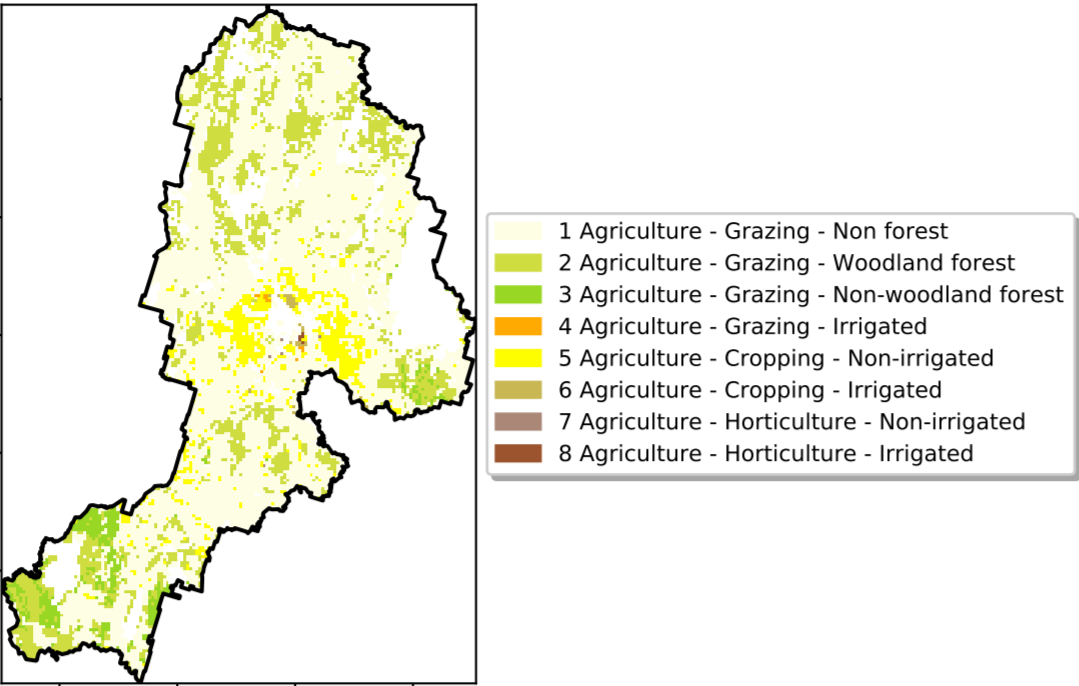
1 Agriculture - Grazing - Non forest
2 Agriculture - Grazing - Woodland forest
3 Agriculture - Grazing - Non-woodland forest
4 Agriculture - Grazing - Irrigated
5 Agriculture - Cropping - Non-irrigated
6 Agriculture - Cropping - Irrigated
7 Agriculture - Horticulture - Non-irrigated
8 Agriculture - Horticulture - Irrigated